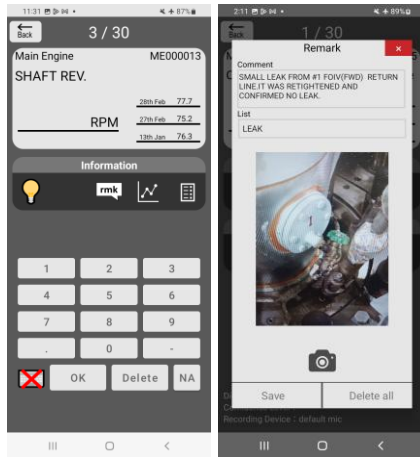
11:31 87%

Back

3 / 30

Main Engine

ME000013

SHAFT REV.

28th Feb 77.7

RPM

27th Feb 75.2

13th Jan 76.3

Information

rmk

| 1 | 2 | 3 |
|---|---|---|
| 4 | 5 | 6 |
| 7 | 8 | 9 |
| . | 0 | - |

OK

Delete

NA

2:11 89%

Back

1 / 30

Remark

×

Comment

SMALL LEAK FROM #1 FOIV(FWD) RETURN LINE.IT WAS RETIGHTENED AND CONFIRMED NO LEAK.

List

LEAK

Save

Delete all

Recording Device : default mic